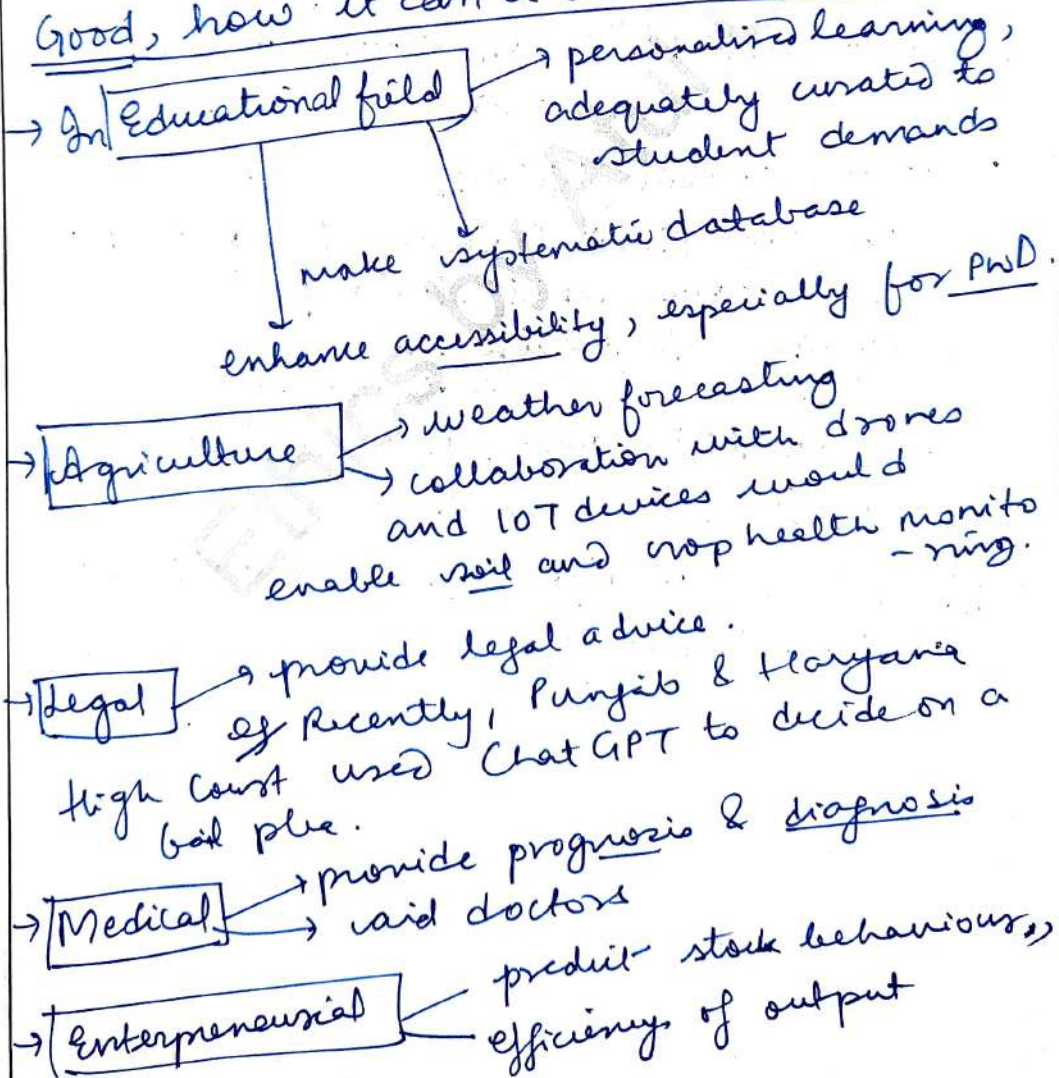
Good, how it can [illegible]

→ In Educational field → personalised learning, adequately curated to student demands

make systematic database

enhance accessibility, especially for PwD.

→ Agriculture → weather forecasting
→ collaboration with drones and IOT devices would enable soil and crop health monitoring.

→ Legal → provide legal advice.
eg Recently, Punjab & Haryana High Court used ChatGPT to decide on a bail plea.

→ Medical → provide prognosis & diagnosis
→ aid doctors

→ Enterpreneurial — predict stock behaviours, efficiency of output